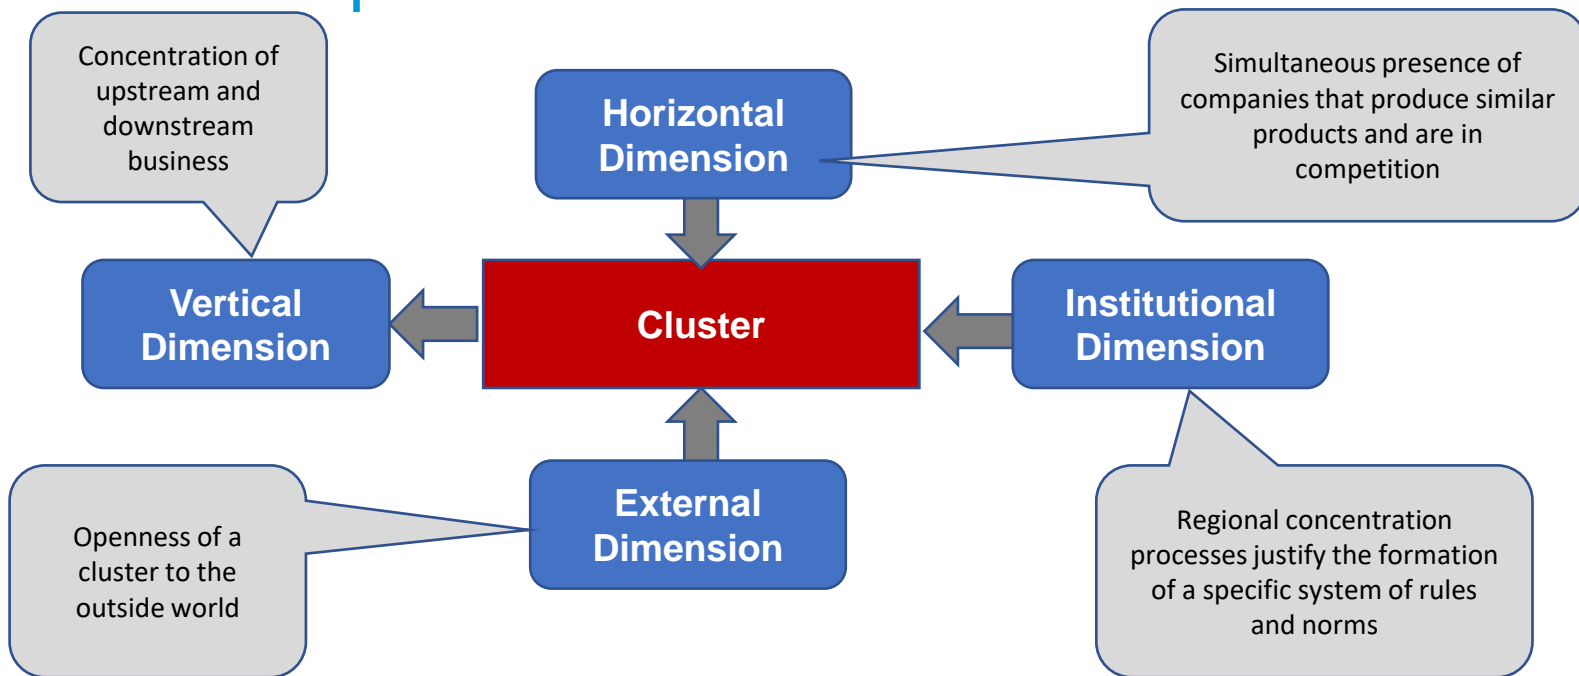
Concentration of upstream and downstream business

Horizontal Dimension

Simultaneous presence of companies that produce similar products and are in competition

Vertical Dimension

Cluster

Institutional Dimension

External Dimension

Openness of a cluster to the outside world

Regional concentration processes justify the formation of a specific system of rules and norms